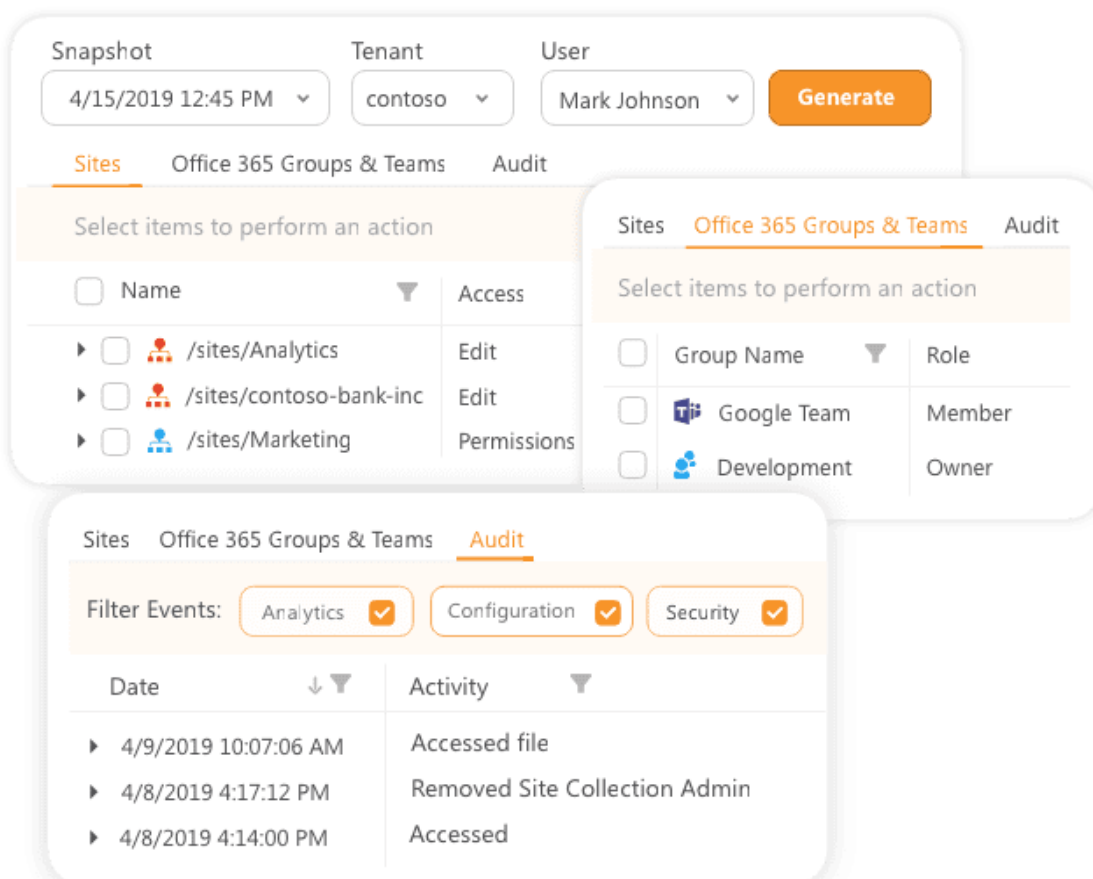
Snapshot
4/15/2019 12:45 PM

Tenant
contoso

User
Mark Johnson

Generate

Sites   Office 365 Groups & Teams   Audit

Select items to perform an action

| Name | Access |
|---|---|
| /sites/Analytics | Edit |
| /sites/contoso-bank-inc | Edit |
| /sites/Marketing | Permissions |

Sites   Office 365 Groups & Teams   Audit

Select items to perform an action

| Group Name | Role |
|---|---|
| Google Team | Member |
| Development | Owner |

Sites   Office 365 Groups & Teams   Audit

Filter Events: Analytics   Configuration   Security

| Date | Activity |
|---|---|
| 4/9/2019 10:07:06 AM | Accessed file |
| 4/8/2019 4:17:12 PM | Removed Site Collection Admin |
| 4/8/2019 4:14:00 PM | Accessed |